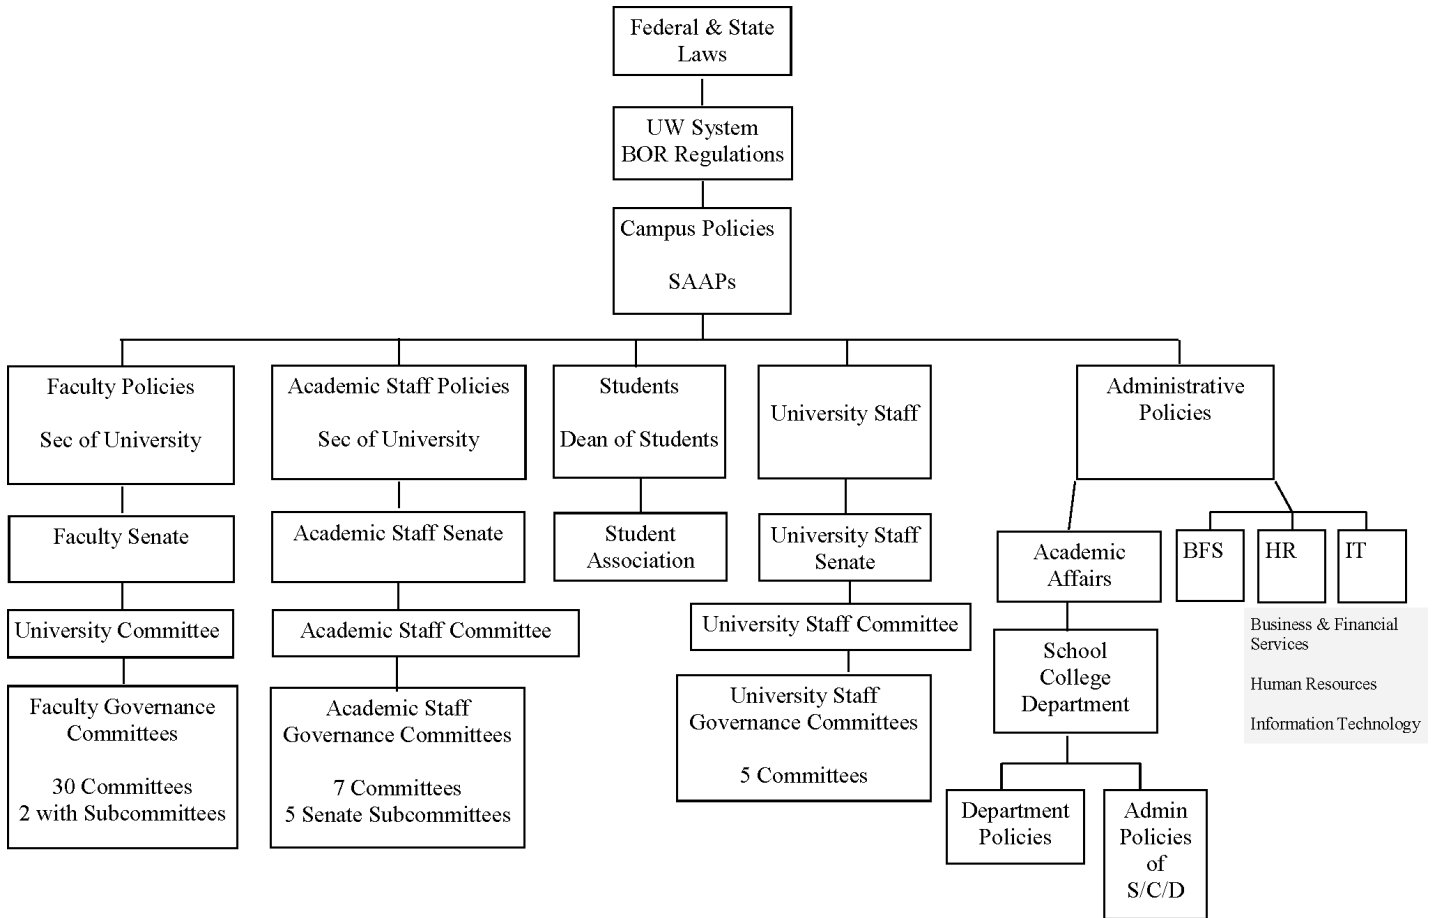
Federal & State Laws

UW System BOR Regulations

Campus Policies

SAAPs

Faculty Policies

Sec of University

Faculty Senate

University Committee

Faculty Governance Committees

30 Committees
2 with Subcommittees

Academic Staff Policies

Sec of University

Academic Staff Senate

Academic Staff Committee

Academic Staff Governance Committees

7 Committees
5 Senate Subcommittees

Students

Dean of Students

Student Association

University Staff

University Staff Senate

University Staff Committee

University Staff Governance Committees

5 Committees

Administrative Policies

Academic Affairs

School College Department

Department Policies

Admin Policies of S/C/D

BFS

HR

IT

Business & Financial Services

Human Resources

Information Technology